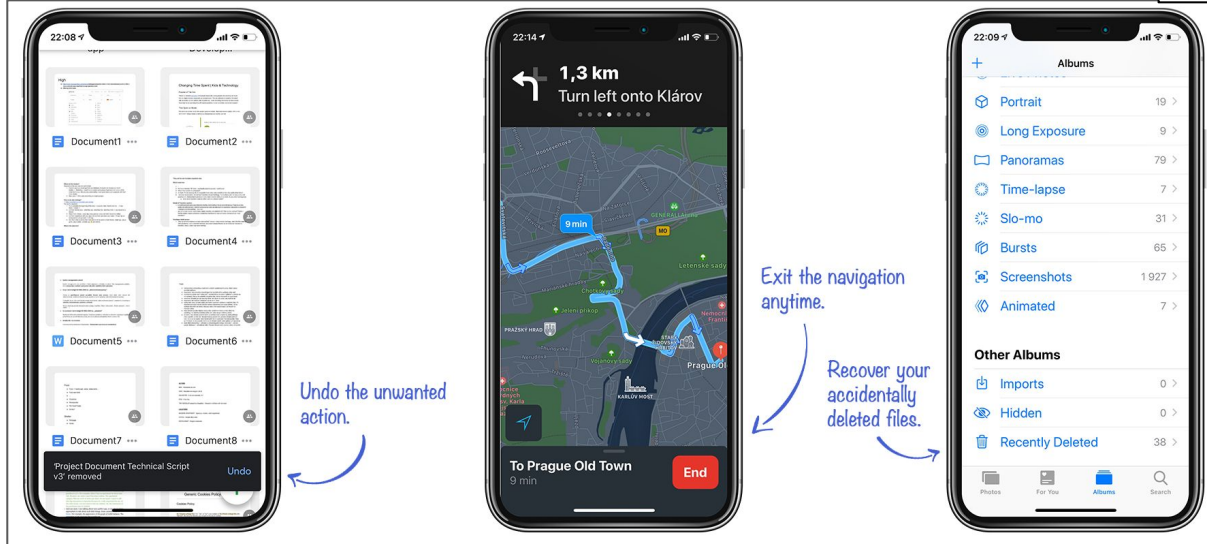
22:08

High

Changing Time Spent Kick-It Technology

Document1 •••

Document2 •••

Document3 •••

Document4 •••

Document5 •••

Document6 •••

Document7 •••

Document8 •••

'Project Document Technical Script v3' removed

Undo

Generic Cookies Policy

Undo the unwanted action.

22:14

1,3 km

Turn left onto Klárov

9 min

GENERÁLLAJDA

MO

Letenské sady

Chotkovy sady

Jelení příkop

PRAŽSKÝ HRAD

Vojanovy sady

KARLŮV MOST

Prague Old

Nemocnice Františ

To Prague Old Town

9 min

End

Exit the navigation anytime.

Recover your accidentally deleted files.

22:09

Albums

Portrait 19

Long Exposure 9

Panoramas 79

Time-lapse 7

Slo-mo 31

Bursts 65

Screenshots 1 927

Animated 7

Other Albums

Imports 0

Hidden 0

Recently Deleted 38

Photos

For You

Albums

Search